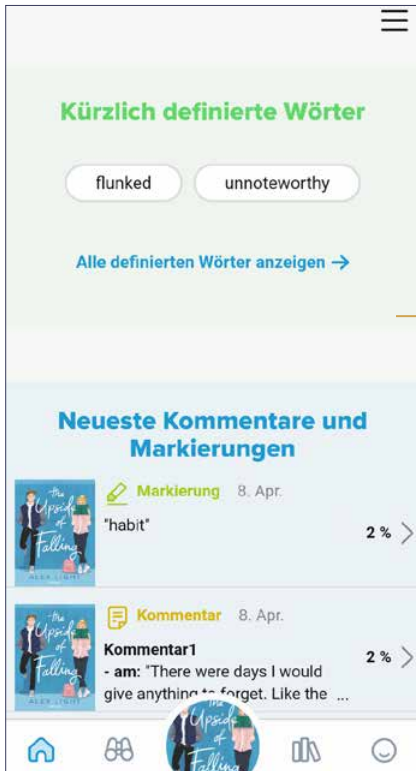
Kürzlich definierte Wörter

flunked

unnoteworthy

Alle definierten Wörter anzeigen →

Neueste Kommentare und Markierungen

the Upside of Falling
ALEX LIGHT

Markierung 8. Apr.

"habit"

2 %

the Upside of Falling
ALEX LIGHT

Kommentar 8. Apr.

Kommentar1

- am: "There were days I would give anything to forget. Like the ...

2 %

the Upside of Falling